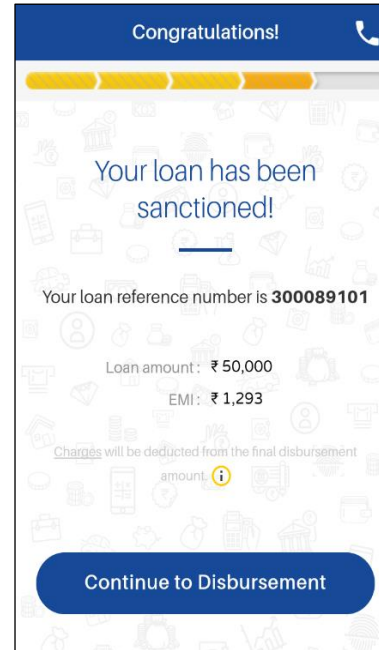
Congratulations!

Your loan has been sanctioned!

Your loan reference number is **300089101**

Loan amount : ₹ 50,000

EMI : ₹ 1,293

Charges will be deducted from the final disbursement amount.

Continue to Disbursement